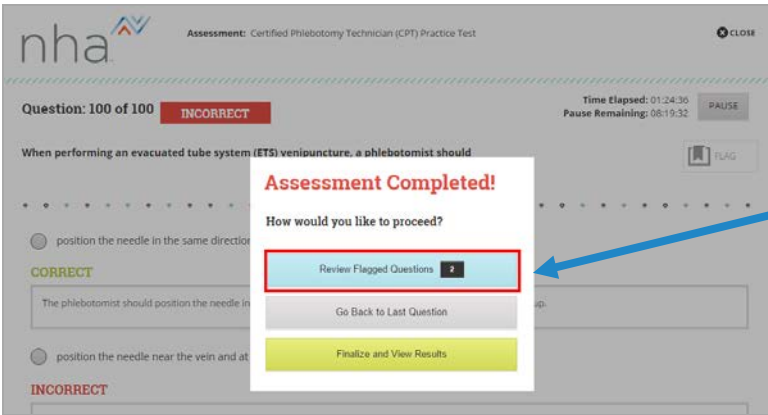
nha

Assessment: Certified Phlebotomy Technician (CPT) Practice Test

CLOSE

Question: 100 of 100 INCORRECT

Time Elapsed: 01:24:36
Pause Remaining: 08:19:32

PAUSE

When performing an evacuated tube system (ETS) venipuncture, a phlebotomist should

FLAG

position the needle in the same directio

CORRECT

The phlebotomist should position the needle in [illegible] up.

position the needle near the vein and at

INCORRECT

Assessment Completed!

How would you like to proceed?

Review Flagged Questions 2

Go Back to Last Question

Finalize and View Results